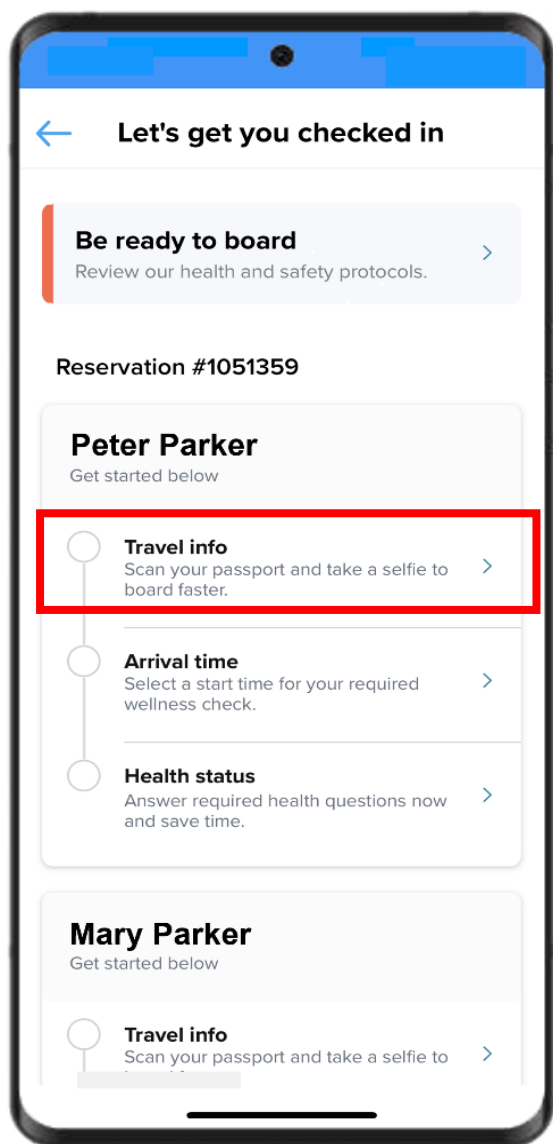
Let's get you checked in

Be ready to board
Review our health and safety protocols.

Reservation #1051359

Peter Parker
Get started below

Travel info
Scan your passport and take a selfie to board faster.

Arrival time
Select a start time for your required wellness check.

Health status
Answer required health questions now and save time.

Mary Parker
Get started below

Travel info
Scan your passport and take a selfie to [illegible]